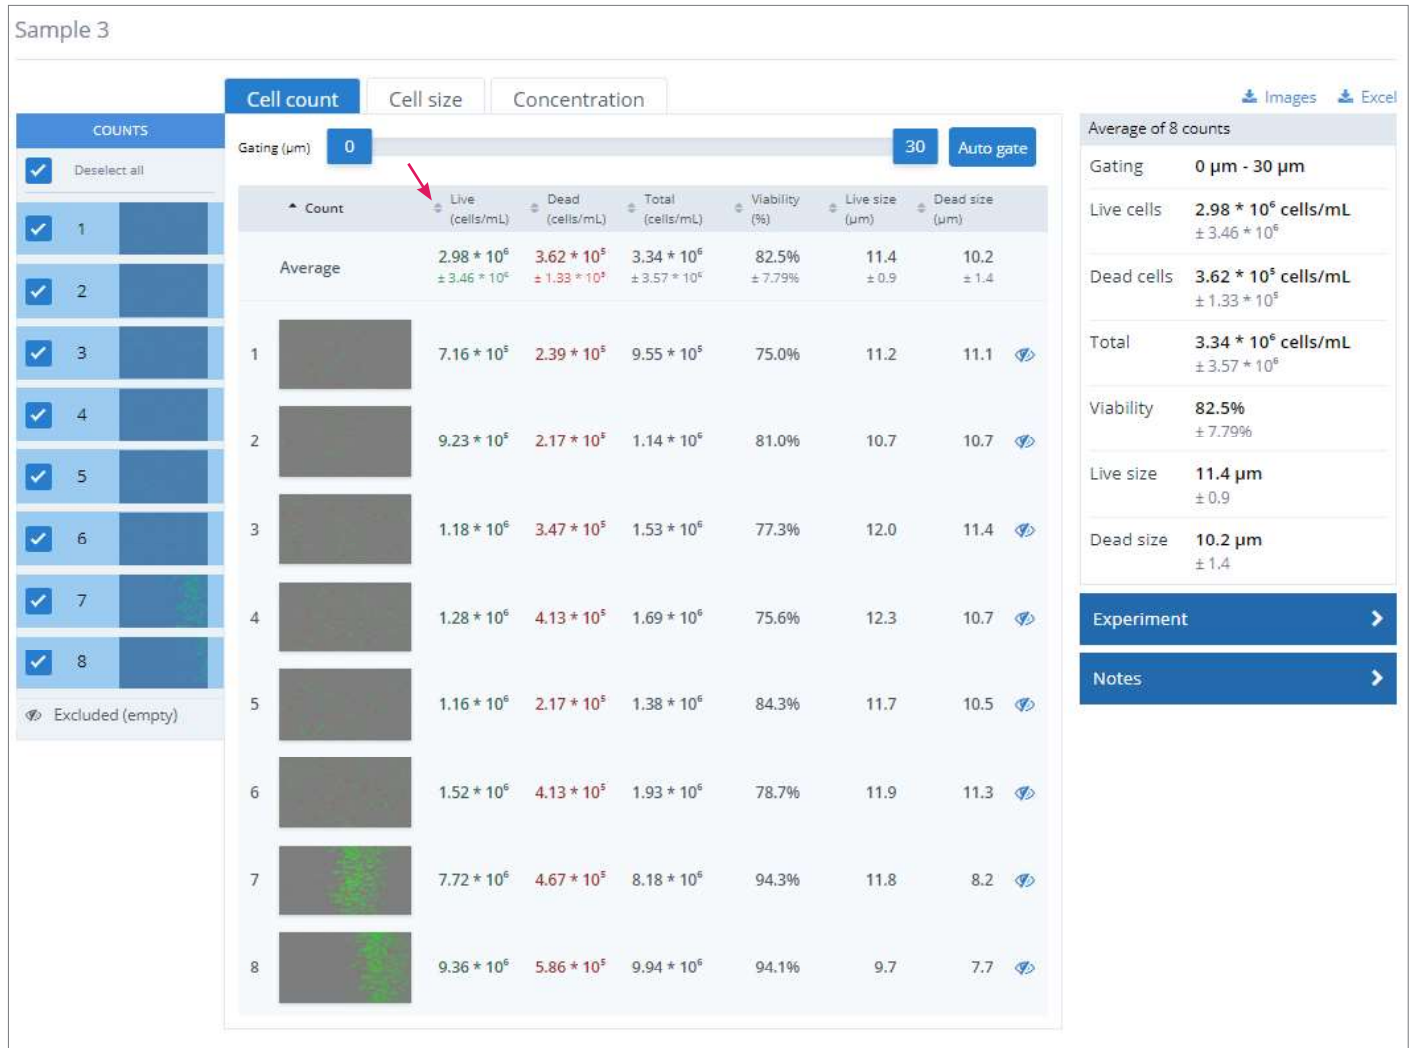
Sample 3

Cell count | Cell size | Concentration

Images Excel

COUNTS
Deselect all
1
2
3
4
5
6
7
8
Excluded (empty)

Gating (µm) 0 30 Auto gate

| Count | Live (cells/mL) | Dead (cells/mL) | Total (cells/mL) | Viability (%) | Live size (µm) | Dead size (µm) |
|---|---|---|---|---|---|---|
| Average | $2.98 * 10^6$ $\pm 3.46 * 10^6$ | $3.62 * 10^5$ $\pm 1.33 * 10^5$ | $3.34 * 10^6$ $\pm 3.57 * 10^6$ | 82.5% $\pm$ 7.79% | 11.4 $\pm$ 0.9 | 10.2 $\pm$ 1.4 |
| 1 | $7.16 * 10^5$ | $2.39 * 10^5$ | $9.55 * 10^5$ | 75.0% | 11.2 | 11.1 |
| 2 | $9.23 * 10^5$ | $2.17 * 10^5$ | $1.14 * 10^6$ | 81.0% | 10.7 | 10.7 |
| 3 | $1.18 * 10^6$ | $3.47 * 10^5$ | $1.53 * 10^6$ | 77.3% | 12.0 | 11.4 |
| 4 | $1.28 * 10^6$ | $4.13 * 10^5$ | $1.69 * 10^6$ | 75.6% | 12.3 | 10.7 |
| 5 | $1.16 * 10^6$ | $2.17 * 10^5$ | $1.38 * 10^6$ | 84.3% | 11.7 | 10.5 |
| 6 | $1.52 * 10^6$ | $4.13 * 10^5$ | $1.93 * 10^6$ | 78.7% | 11.9 | 11.3 |
| 7 | $7.72 * 10^6$ | $4.67 * 10^5$ | $8.18 * 10^6$ | 94.3% | 11.8 | 8.2 |
| 8 | $9.36 * 10^6$ | $5.86 * 10^5$ | $9.94 * 10^6$ | 94.1% | 9.7 | 7.7 |

Average of 8 counts
Gating 0 µm - 30 µm
Live cells $2.98 * 10^6$ cells/mL $\pm 3.46 * 10^6$
Dead cells $3.62 * 10^5$ cells/mL $\pm 1.33 * 10^5$
Total $3.34 * 10^6$ cells/mL $\pm 3.57 * 10^6$
Viability 82.5% $\pm$ 7.79%
Live size 11.4 µm $\pm$ 0.9
Dead size 10.2 µm $\pm$ 1.4

Experiment
Notes